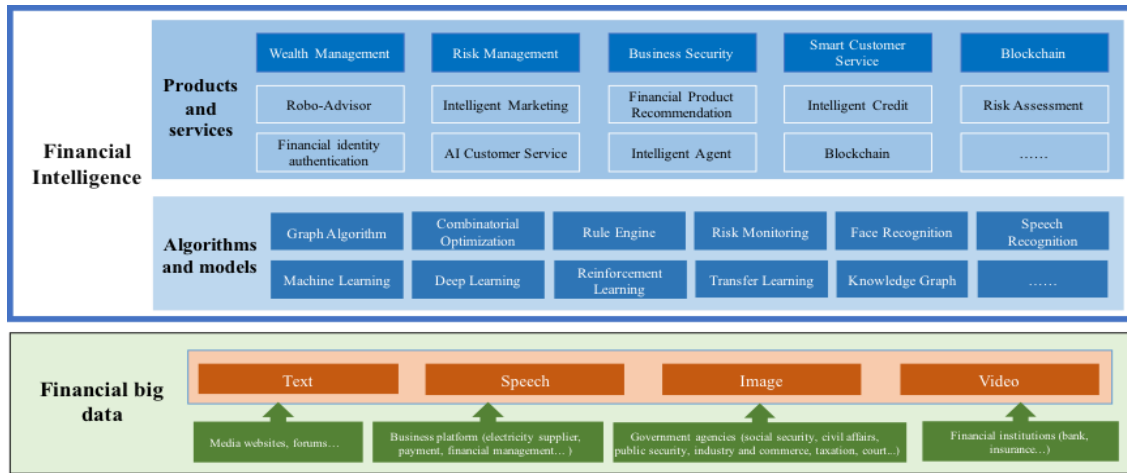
Financial Intelligence

Products and services

Wealth Management
Risk Management
Business Security
Smart Customer Service
Blockchain

Robo-Advisor
Intelligent Marketing
Financial Product Recommendation
Intelligent Credit
Risk Assessment

Financial identity authentication
AI Customer Service
Intelligent Agent
Blockchain
……

Algorithms and models

Graph Algorithm
Combinatorial Optimization
Rule Engine
Risk Monitoring
Face Recognition
Speech Recognition

Machine Learning
Deep Learning
Reinforcement Learning
Transfer Learning
Knowledge Graph
……

Financial big data

Text
Speech
Image
Video

Media websites, forums…
Business platform (electricity supplier, payment, financial management… )
Government agencies (social security, civil affairs, public security, industry and commerce, taxation, court...)
Financial institutions (bank, insurance…)